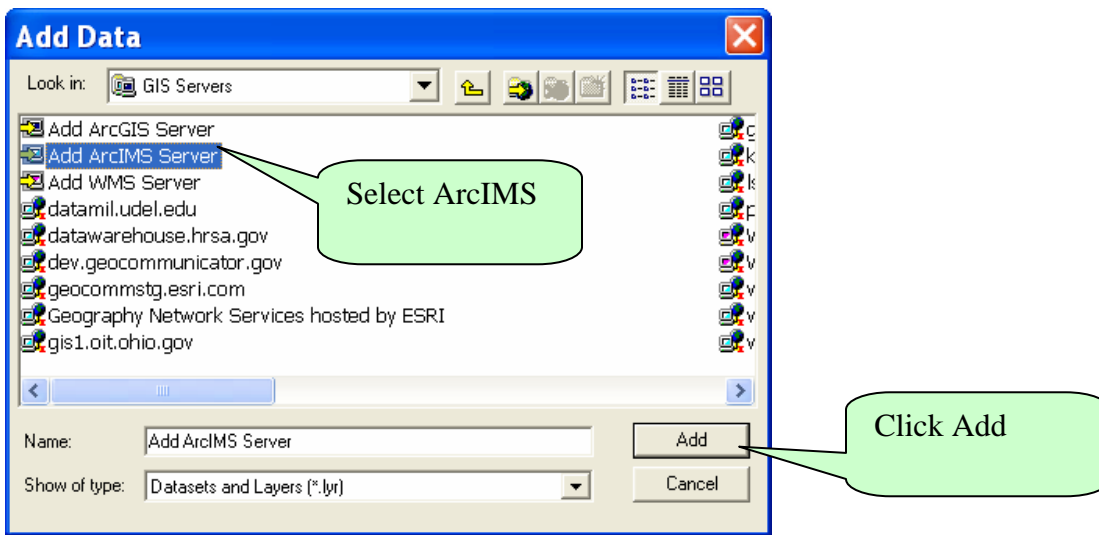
Add Data

Look in: GIS Servers

Add ArcGIS Server
Add ArcIMS Server
Add WMS Server
datamil.udel.edu
datawarehouse.hrsa.gov
dev.geocommunicator.gov
geocommstg.esri.com
Geography Network Services hosted by ESRI
gis1.oit.ohio.gov

Select ArcIMS

Name: Add ArcIMS Server
Show of type: Datasets and Layers (*.lyr)

Add
Cancel

Click Add